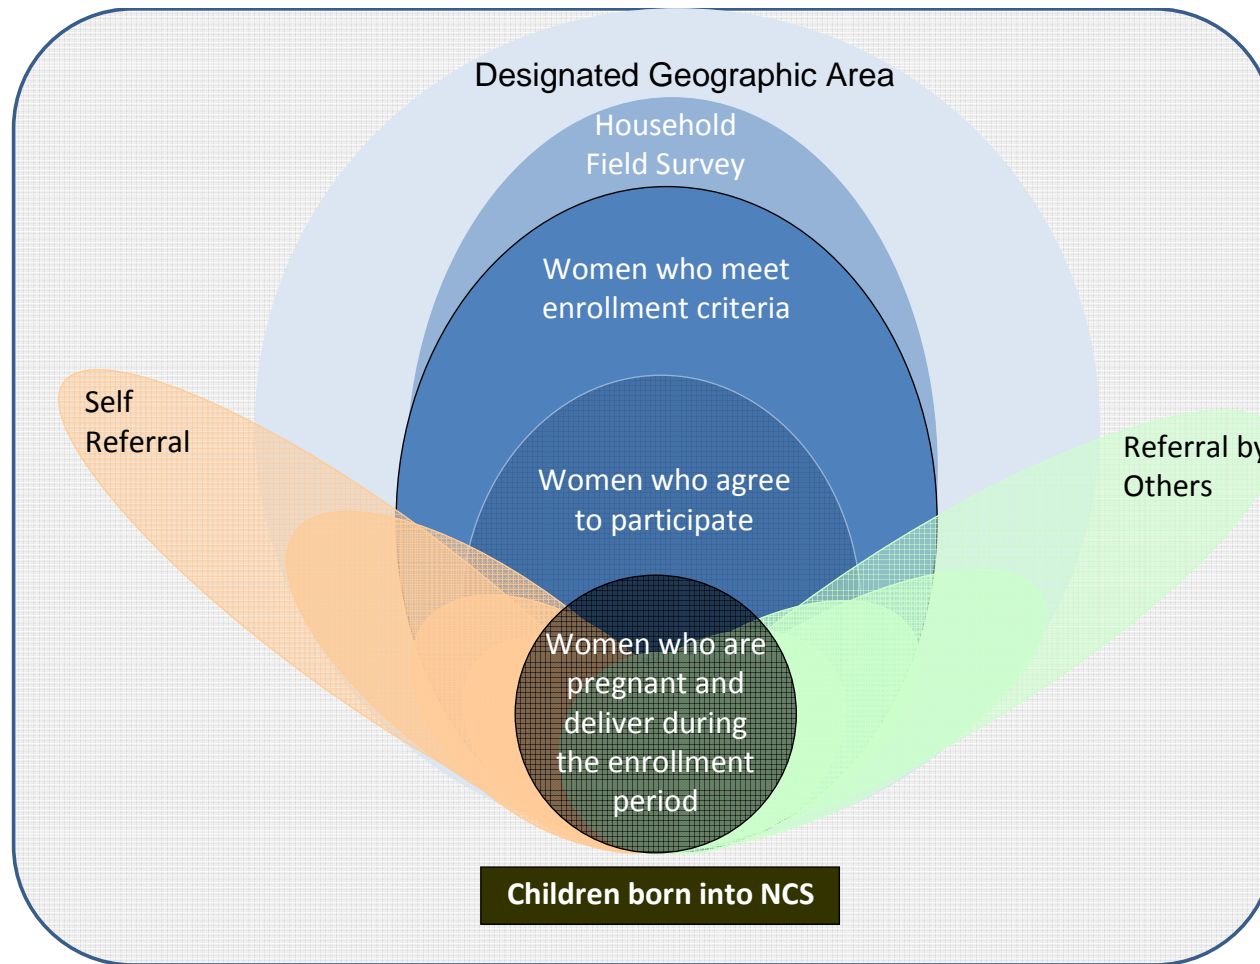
Designated Geographic Area

Household Field Survey

Women who meet enrollment criteria

Women who agree to participate

Self Referral

Referral by Others

Women who are pregnant and deliver during the enrollment period

Children born into NCS